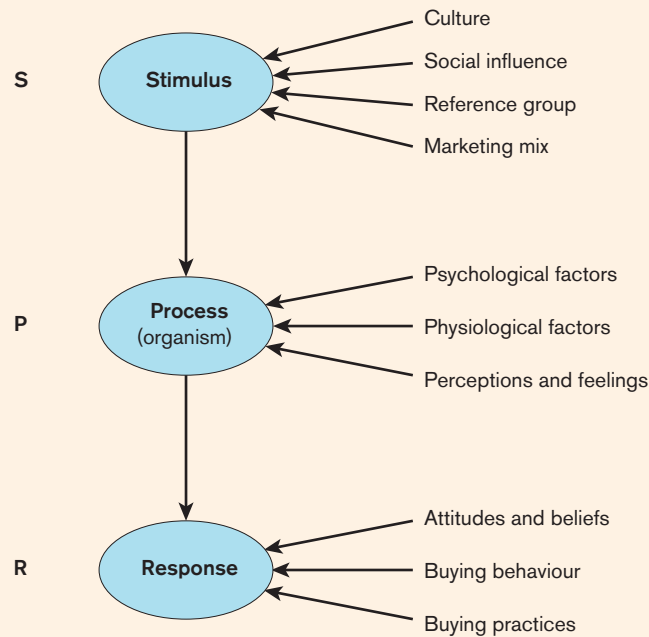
S

Stimulus

Culture

Social influence

Reference group

Marketing mix

P

Process
(organism)

Psychological factors

Physiological factors

Perceptions and feelings

R

Response

Attitudes and beliefs

Buying behaviour

Buying practices